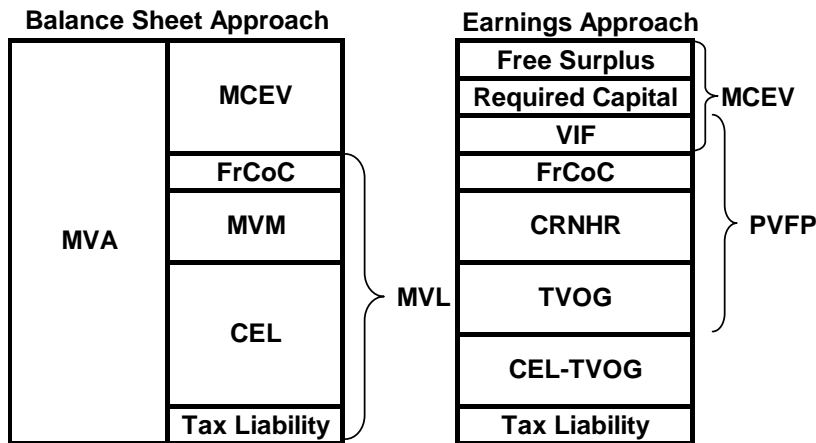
Balance Sheet Approach

Earnings Approach

| MVA | MCEV |
|---|---|
| | FrCoC |
| | MVM |
| | CEL |
| | Tax Liability |

MVL

| Free Surplus |
|---|
| Required Capital |
| VIF |
| FrCoC |
| CRNHR |
| TVOG |
| CEL-TVOG |
| Tax Liability |

MCEV

PVFP